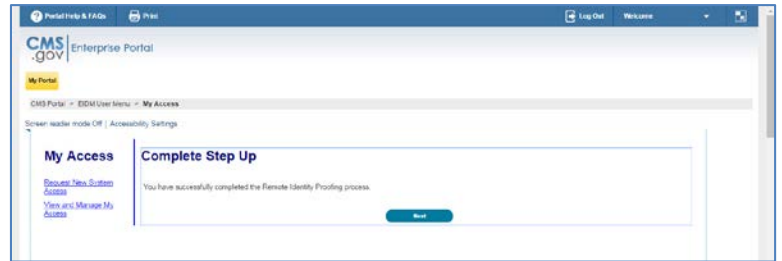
Portal Help & FAQs Print Log Out Welcome

CMS .gov Enterprise Portal

My Portal

CMS Portal > EIDM User Menu > My Access

Screen reader mode Off | Accessibility Settings

My Access

Request New System Access

View and Manage My Access

Complete Step Up

You have successfully completed the Remote Identity Proofing process.

Next